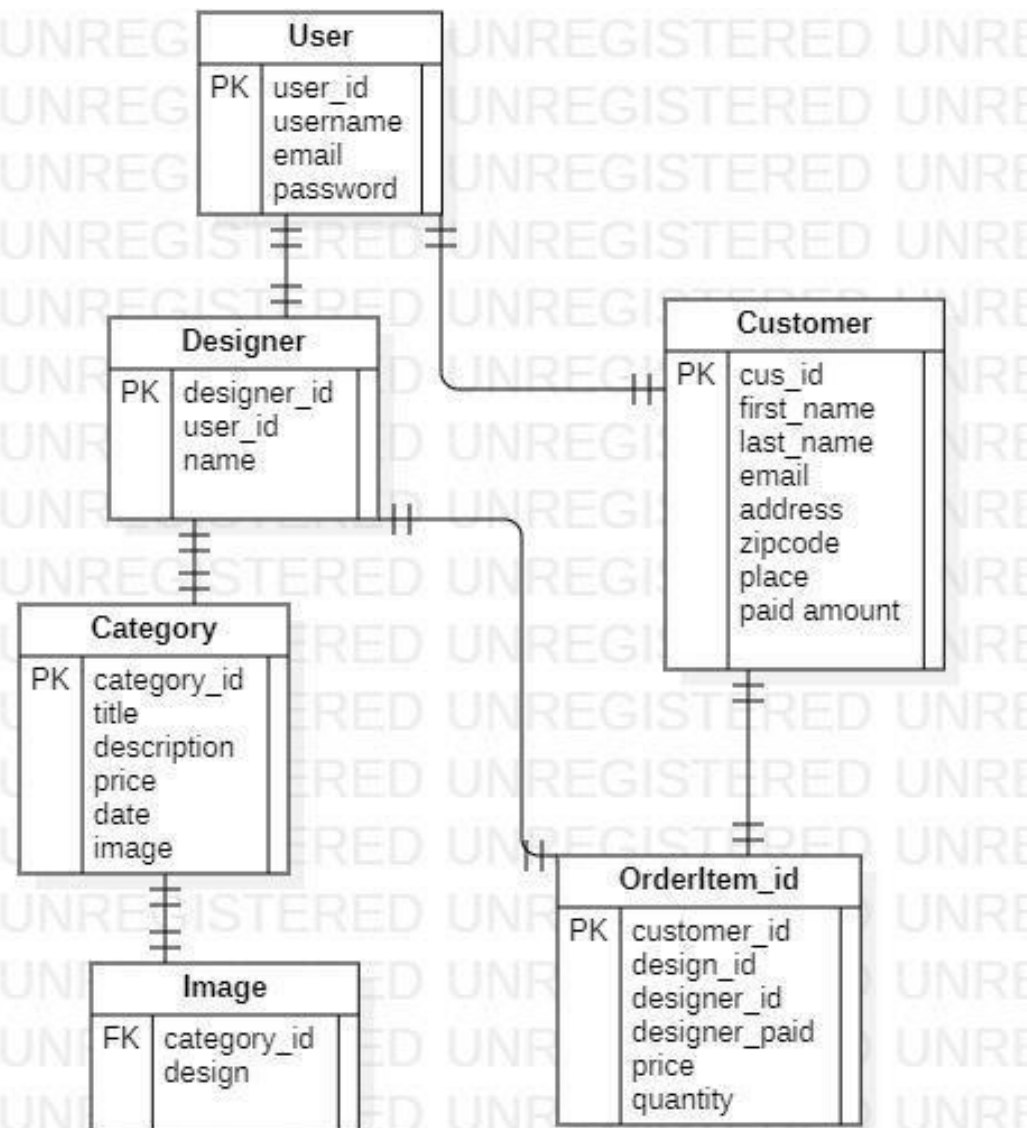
User

| PK | user_id<br>username<br>email<br>password |
|---|---|

Designer

| PK | designer_id<br>user_id<br>name |
|---|---|

Customer

| PK | cus_id<br>first_name<br>last_name<br>email<br>address<br>zipcode<br>place<br>paid amount |
|---|---|

Category

| PK | category_id<br>title<br>description<br>price<br>date<br>image |
|---|---|

OrderItem_id

| PK | customer_id<br>design_id<br>designer_id<br>designer_paid<br>price<br>quantity |
|---|---|

Image

| FK | category_id<br>design |
|---|---|

UNREGISTERED UNREGISTERED UNREGISTERED